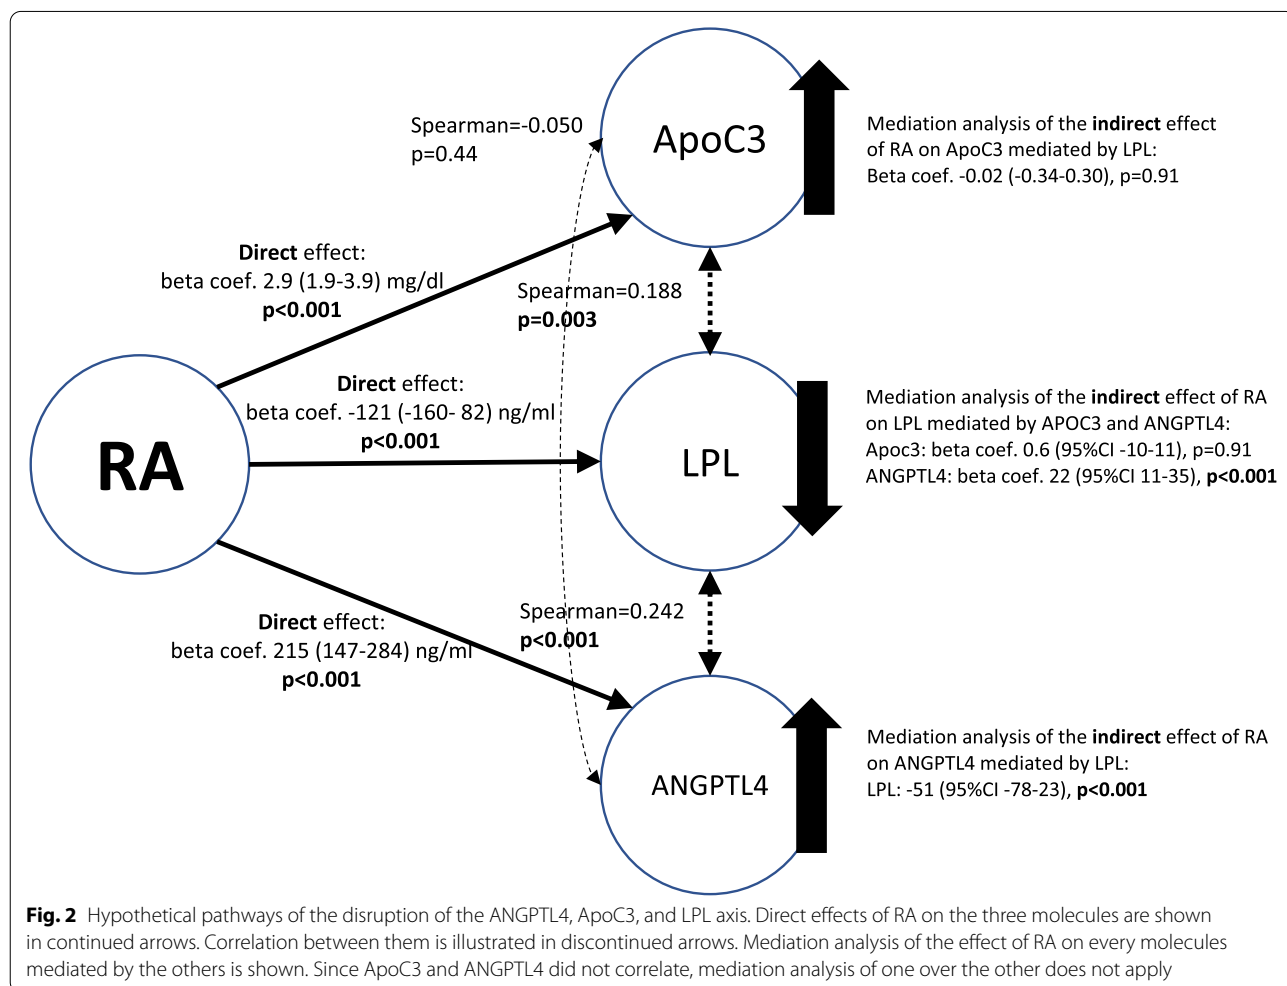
Spearman=-0.050
p=0.44

ApoC3

Mediation analysis of the **indirect** effect of RA on ApoC3 mediated by LPL:
Beta coef. -0.02 (-0.34-0.30), p=0.91

**Direct** effect:
beta coef. 2.9 (1.9-3.9) mg/dl
**p<0.001**

Spearman=0.188
**p=0.003**

RA

**Direct** effect:
beta coef. -121 (-160- 82) ng/ml
**p<0.001**

LPL

Mediation analysis of the **indirect** effect of RA on LPL mediated by APOC3 and ANGPTL4:
Apoc3: beta coef. 0.6 (95%CI -10-11), p=0.91
ANGPTL4: beta coef. 22 (95%CI 11-35), **p<0.001**

Spearman=0.242
**p<0.001**

**Direct** effect:
beta coef. 215 (147-284) ng/ml
**p<0.001**

ANGPTL4

Mediation analysis of the **indirect** effect of RA on ANGPTL4 mediated by LPL:
LPL: -51 (95%CI -78-23), **p<0.001**

**Fig. 2** Hypothetical pathways of the disruption of the ANGPTL4, ApoC3, and LPL axis. Direct effects of RA on the three molecules are shown in continued arrows. Correlation between them is illustrated in discontinued arrows. Mediation analysis of the effect of RA on every molecules mediated by the others is shown. Since ApoC3 and ANGPTL4 did not correlate, mediation analysis of one over the other does not apply